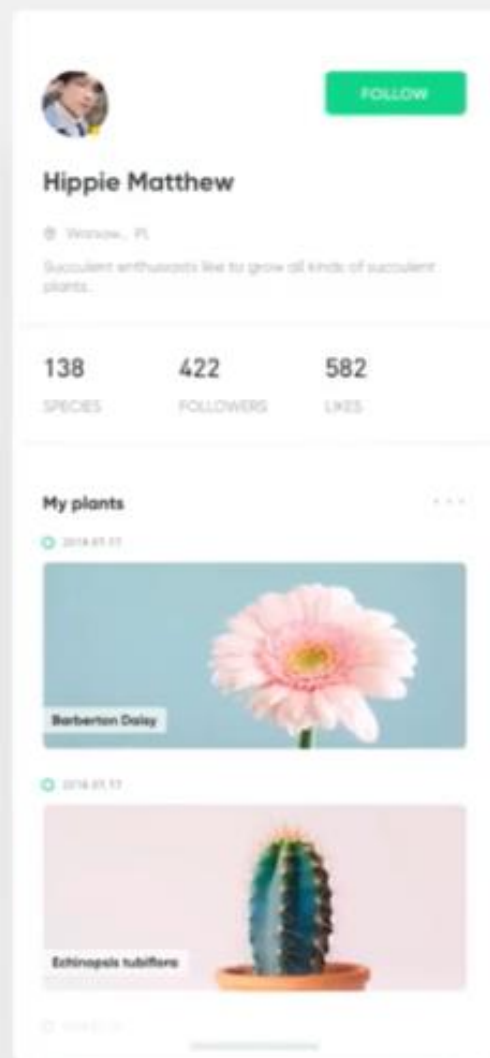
FOLLOW

Hippie Matthew

Warsaw, PL

Succulent enthusiasts like to grow all kinds of succulent plants.

138
SPECIES

422
FOLLOWERS

582
LIKES

My plants

2018.07.17

Barberton Daisy

2018.07.17

Echinopsis tubiflora

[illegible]